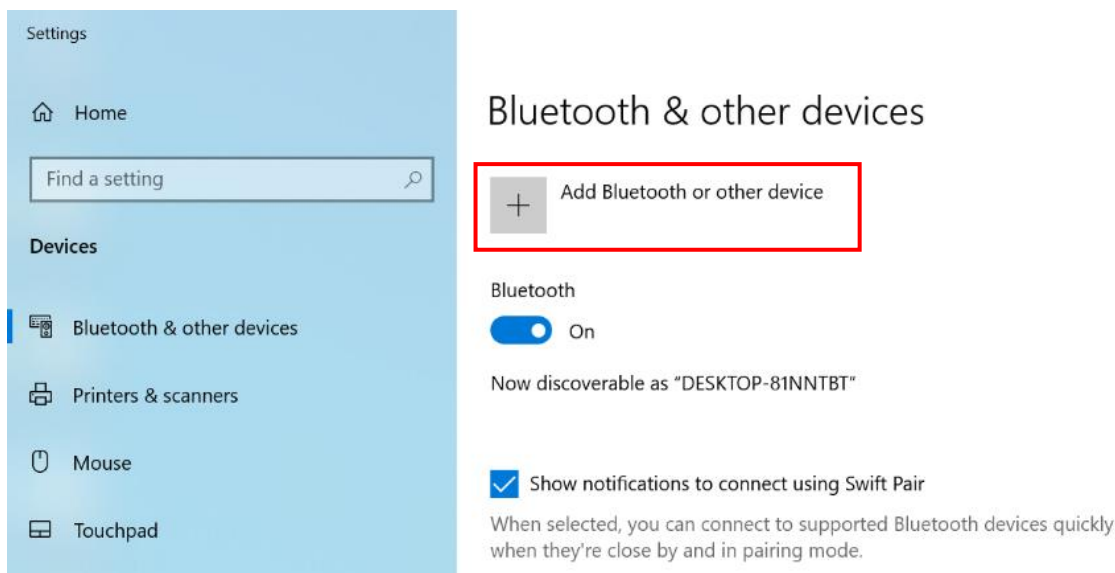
Settings

Home

Find a setting

Devices

Bluetooth & other devices

Printers & scanners

Mouse

Touchpad

Bluetooth & other devices

+ Add Bluetooth or other device

Bluetooth

On

Now discoverable as "DESKTOP-81NNTBT"

Show notifications to connect using Swift Pair

When selected, you can connect to supported Bluetooth devices quickly when they're close by and in pairing mode.